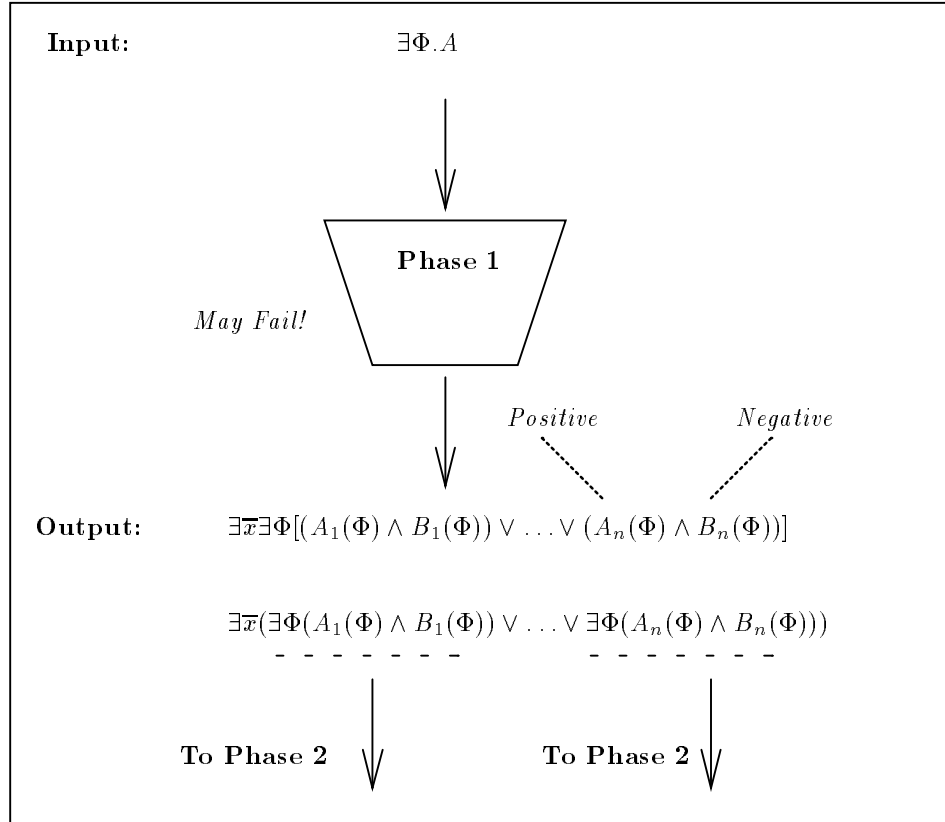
Input: $\exists\Phi.A$

Phase 1

May Fail!

Positive

Negative

Output: $\exists\overline{x}\exists\Phi[(A_1(\Phi) \wedge B_1(\Phi)) \vee \ldots \vee (A_n(\Phi) \wedge B_n(\Phi))]$

$\exists\overline{x}(\exists\Phi(A_1(\Phi) \wedge B_1(\Phi)) \vee \ldots \vee \exists\Phi(A_n(\Phi) \wedge B_n(\Phi)))$

To Phase 2

To Phase 2